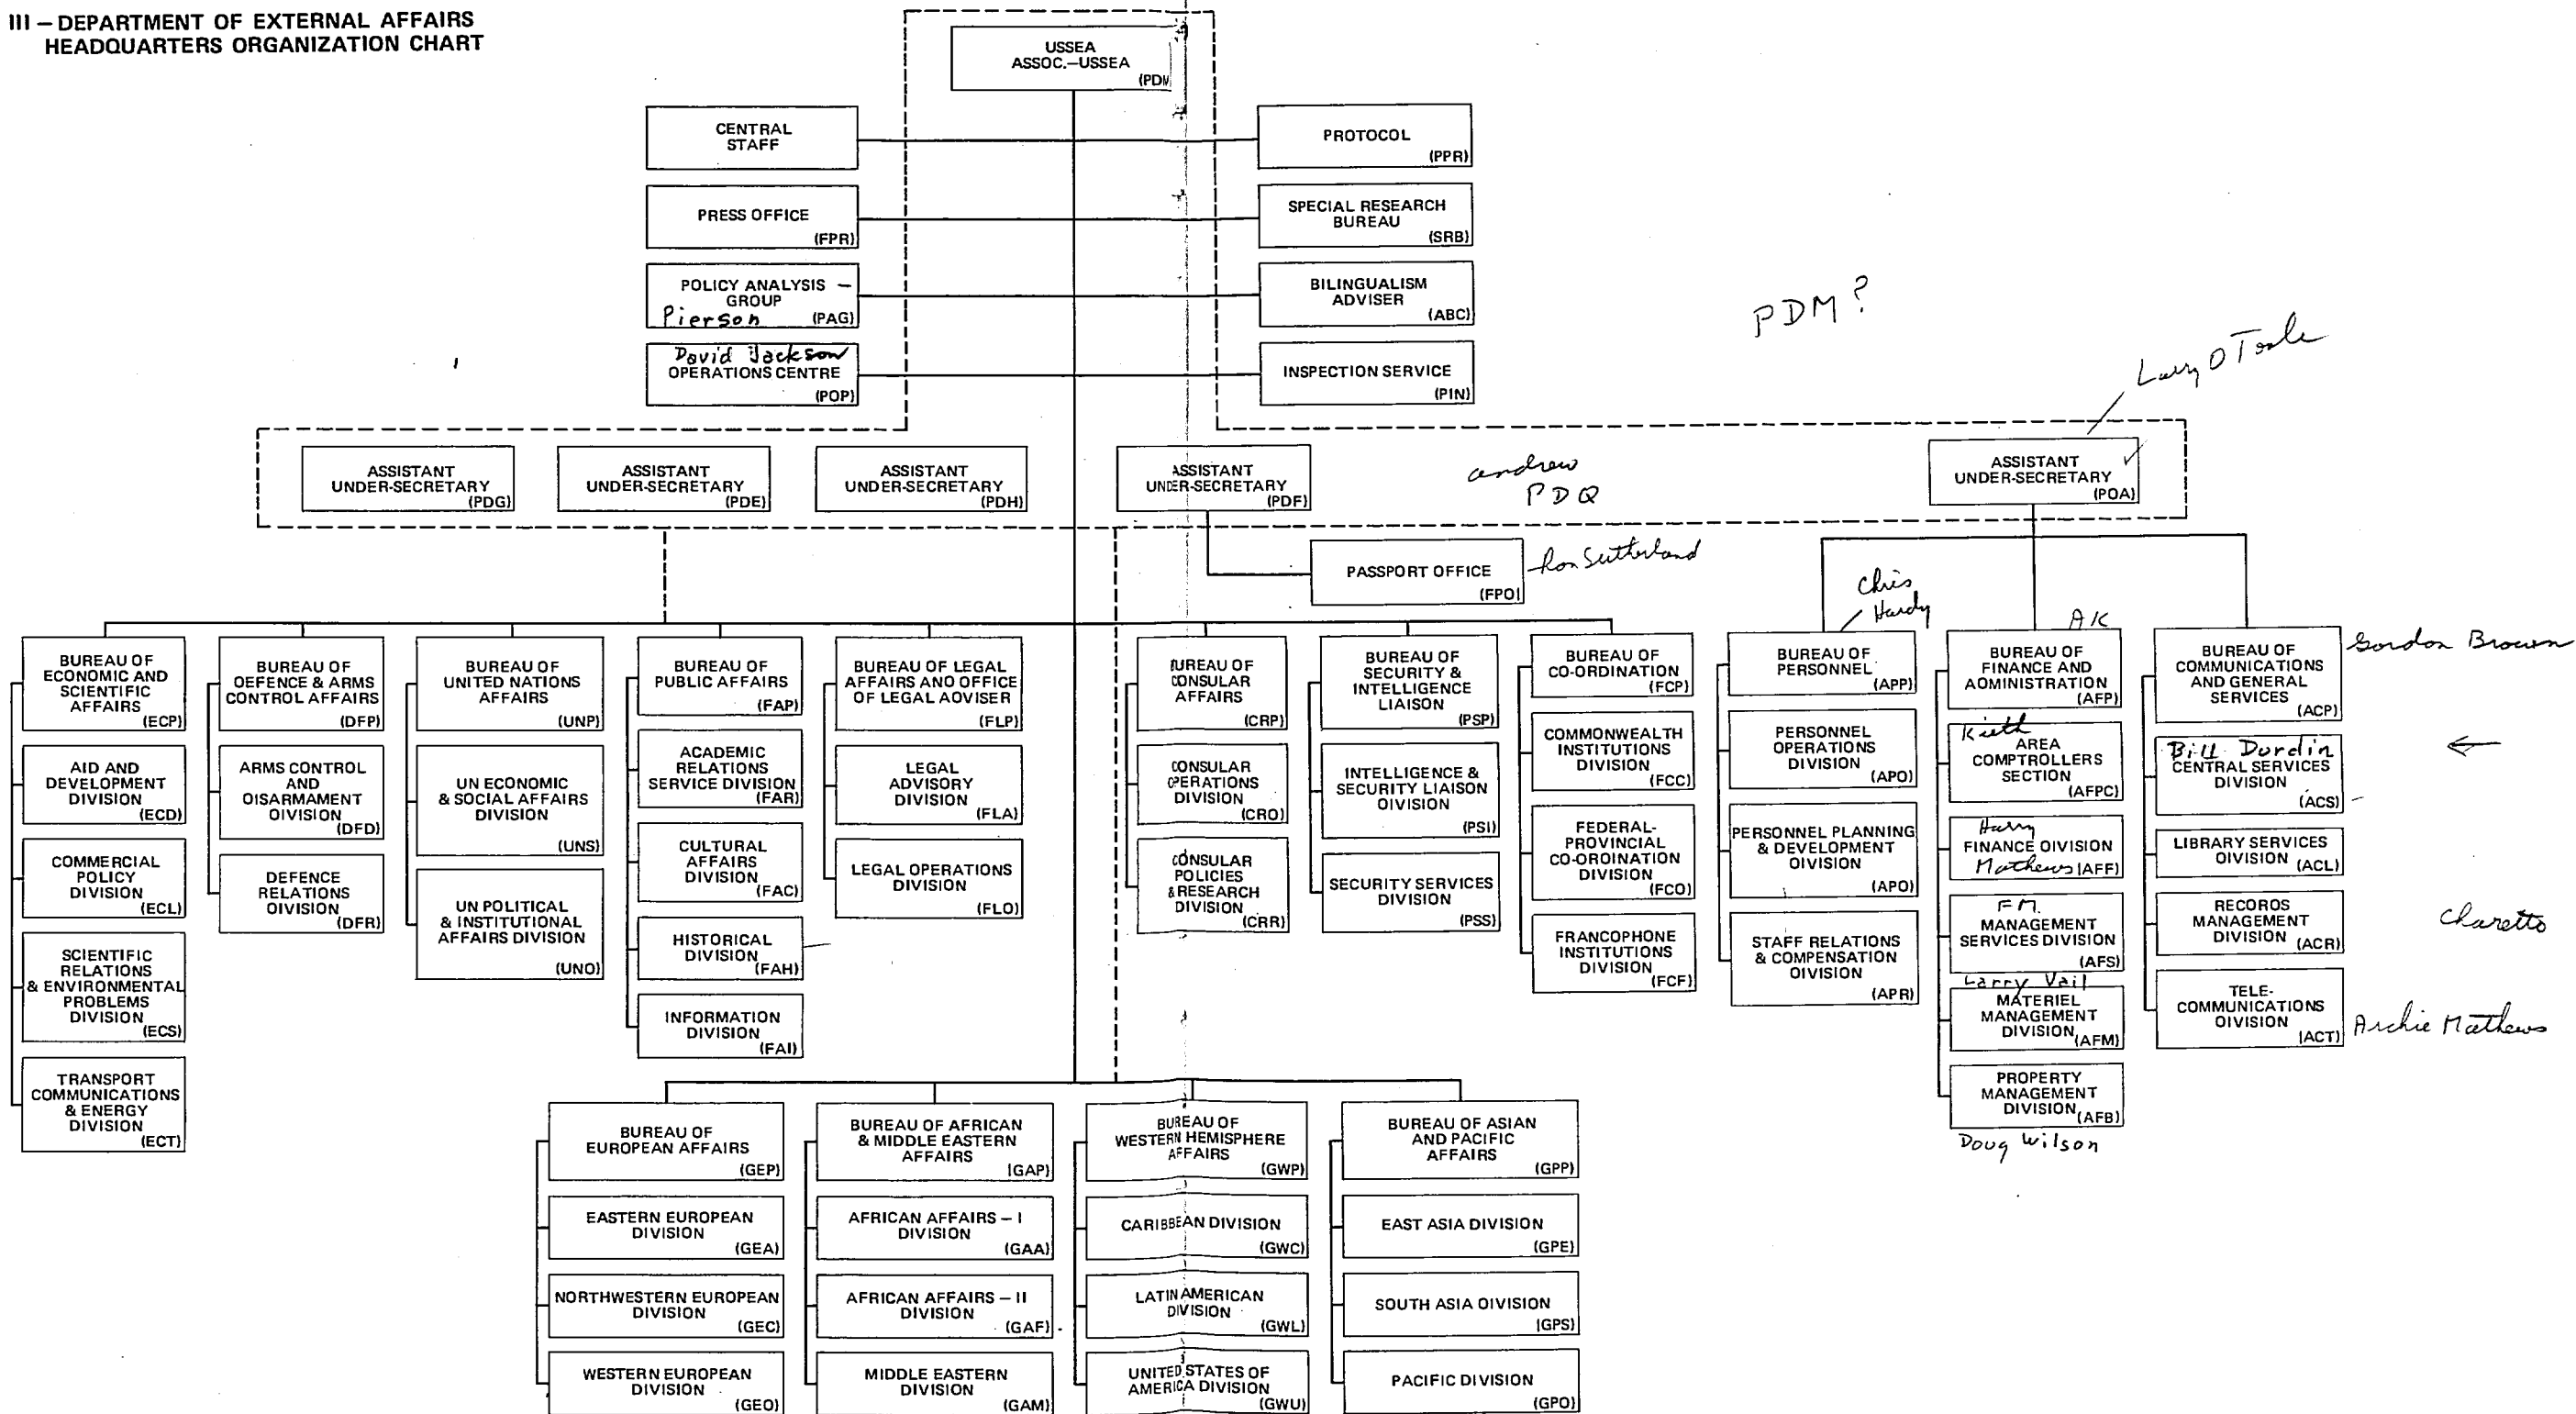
III – DEPARTMENT OF EXTERNAL AFFAIRS
HEADQUARTERS ORGANIZATION CHART

USSEA
ASSOC.–USSEA
(PDM)

CENTRAL STAFF

PRESS OFFICE (FPR)

POLICY ANALYSIS – GROUP Pierson (PAG)

David Jackson OPERATIONS CENTRE (POP)

PROTOCOL (PPR)

SPECIAL RESEARCH BUREAU (SRB)

BILINGUALISM ADVISER (ABC)

INSPECTION SERVICE (PIN)

PDM?

Larry O'Toole

ASSISTANT UNDER-SECRETARY (PDG)

ASSISTANT UNDER-SECRETARY (PDE)

ASSISTANT UNDER-SECRETARY (PDH)

ASSISTANT UNDER-SECRETARY (PDF)

andrew PDQ

ASSISTANT UNDER-SECRETARY (POA)

PASSPORT OFFICE (FPO) Ron Sutherland

Chris Hardy

AK

BUREAU OF ECONOMIC AND SCIENTIFIC AFFAIRS (ECP)
AID AND DEVELOPMENT DIVISION (ECD)
COMMERCIAL POLICY DIVISION (ECL)
SCIENTIFIC RELATIONS & ENVIRONMENTAL PROBLEMS DIVISION (ECS)
TRANSPORT COMMUNICATIONS & ENERGY DIVISION (ECT)

BUREAU OF DEFENCE & ARMS CONTROL AFFAIRS (DFP)
ARMS CONTROL AND DISARMAMENT DIVISION (DFD)
DEFENCE RELATIONS DIVISION (DFR)

BUREAU OF UNITED NATIONS AFFAIRS (UNP)
UN ECONOMIC & SOCIAL AFFAIRS DIVISION (UNS)
UN POLITICAL & INSTITUTIONAL AFFAIRS DIVISION (UNO)

BUREAU OF PUBLIC AFFAIRS (FAP)
ACADEMIC RELATIONS SERVICE DIVISION (FAR)
CULTURAL AFFAIRS DIVISION (FAC)
HISTORICAL DIVISION (FAH)
INFORMATION DIVISION (FAI)

BUREAU OF LEGAL AFFAIRS AND OFFICE OF LEGAL ADVISER (FLP)
LEGAL ADVISORY DIVISION (FLA)
LEGAL OPERATIONS DIVISION (FLO)

BUREAU OF CONSULAR AFFAIRS (CRP)
CONSULAR OPERATIONS DIVISION (CRO)
CONSULAR POLICIES & RESEARCH DIVISION (CRR)

BUREAU OF SECURITY & INTELLIGENCE LIAISON (PSP)
INTELLIGENCE & SECURITY LIAISON DIVISION (PSI)
SECURITY SERVICES DIVISION (PSS)

BUREAU OF CO-ORDINATION (FCP)
COMMONWEALTH INSTITUTIONS DIVISION (FCC)
FEDERAL-PROVINCIAL CO-ORDINATION DIVISION (FCO)
FRANCOPHONE INSTITUTIONS DIVISION (FCF)

BUREAU OF PERSONNEL (APP)
PERSONNEL OPERATIONS DIVISION (APO)
PERSONNEL PLANNING & DEVELOPMENT DIVISION (APD)
STAFF RELATIONS & COMPENSATION DIVISION (APR)

BUREAU OF FINANCE AND ADMINISTRATION (AFP)
Keith AREA COMPTROLLERS SECTION (AFPC)
Harry FINANCE DIVISION Mathews (AFF)
FM. MANAGEMENT SERVICES DIVISION (AFS)
Larry Vail MATERIEL MANAGEMENT DIVISION (AFM)
PROPERTY MANAGEMENT DIVISION (AFB)
Doug Wilson

BUREAU OF COMMUNICATIONS AND GENERAL SERVICES (ACP) Gordon Brown
Bill Dordin CENTRAL SERVICES DIVISION (ACS)
LIBRARY SERVICES DIVISION (ACL)
RECORDS MANAGEMENT DIVISION (ACR) Charetto
TELE-COMMUNICATIONS DIVISION (ACT) Archie Mathews

BUREAU OF EUROPEAN AFFAIRS (GEP)
EASTERN EUROPEAN DIVISION (GEA)
NORTHWESTERN EUROPEAN DIVISION (GEC)
WESTERN EUROPEAN DIVISION (GEO)

BUREAU OF AFRICAN & MIDDLE EASTERN AFFAIRS (GAP)
AFRICAN AFFAIRS – I DIVISION (GAA)
AFRICAN AFFAIRS – II DIVISION (GAF)
MIDDLE EASTERN DIVISION (GAM)

BUREAU OF WESTERN HEMISPHERE AFFAIRS (GWP)
CARIBBEAN DIVISION (GWC)
LATIN AMERICAN DIVISION (GWL)
UNITED STATES OF AMERICA DIVISION (GWU)

BUREAU OF ASIAN AND PACIFIC AFFAIRS (GPP)
EAST ASIA DIVISION (GPE)
SOUTH ASIA DIVISION (GPS)
PACIFIC DIVISION (GPO)